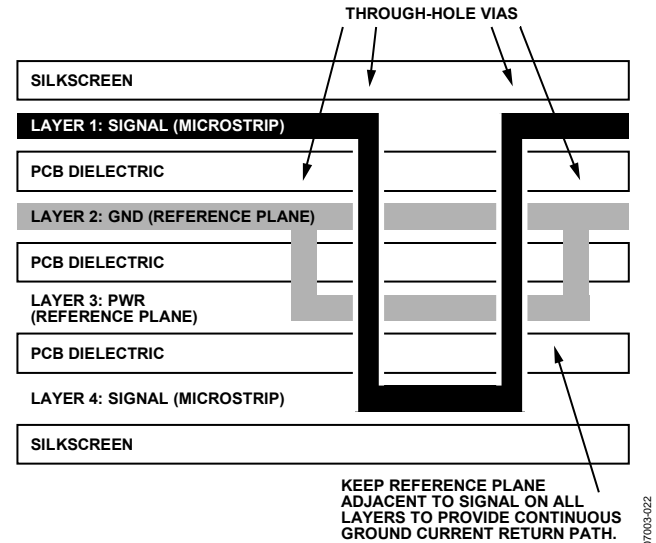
THROUGH-HOLE VIAS

SILKSCREEN

LAYER 1: SIGNAL (MICROSTRIP)

PCB DIELECTRIC

LAYER 2: GND (REFERENCE PLANE)

PCB DIELECTRIC

LAYER 3: PWR (REFERENCE PLANE)

PCB DIELECTRIC

LAYER 4: SIGNAL (MICROSTRIP)

SILKSCREEN

KEEP REFERENCE PLANE ADJACENT TO SIGNAL ON ALL LAYERS TO PROVIDE CONTINUOUS GROUND CURRENT RETURN PATH.

07003-022